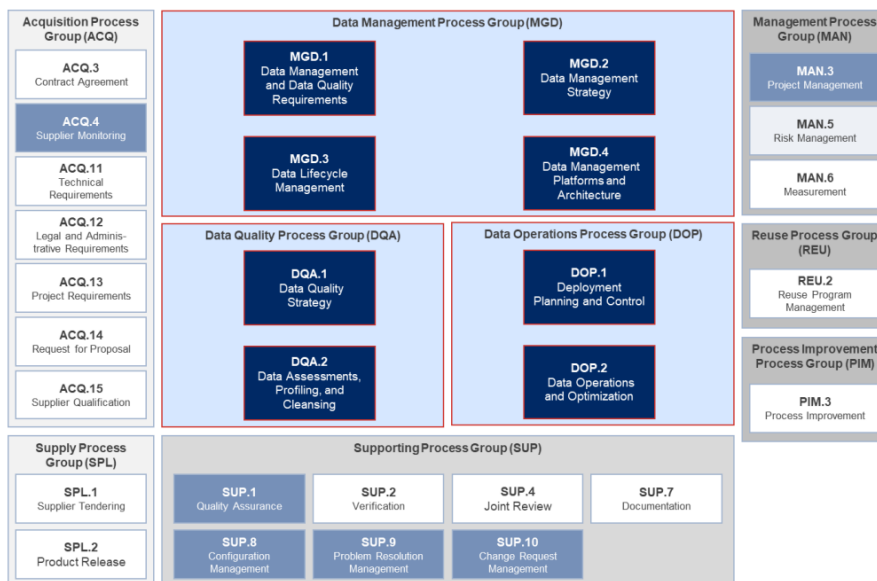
Acquisition Process Group (ACQ)

ACQ.3
Contract Agreement

ACQ.4
Supplier Monitoring

ACQ.11
Technical Requirements

ACQ.12
Legal and Administrative Requirements

ACQ.13
Project Requirements

ACQ.14
Request for Proposal

ACQ.15
Supplier Qualification

Data Management Process Group (MGD)

MGD.1
Data Management and Data Quality Requirements

MGD.2
Data Management Strategy

MGD.3
Data Lifecycle Management

MGD.4
Data Management Platforms and Architecture

Data Quality Process Group (DQA)

DQA.1
Data Quality Strategy

DQA.2
Data Assessments, Profiling, and Cleansing

Data Operations Process Group (DOP)

DOP.1
Deployment Planning and Control

DOP.2
Data Operations and Optimization

Management Process Group (MAN)

MAN.3
Project Management

MAN.5
Risk Management

MAN.6
Measurement

Reuse Process Group (REU)

REU.2
Reuse Program Management

Process Improvement Process Group (PIM)

PIM.3
Process Improvement

Supply Process Group (SPL)

SPL.1
Supplier Tendering

SPL.2
Product Release

Supporting Process Group (SUP)

SUP.1
Quality Assurance

SUP.2
Verification

SUP.4
Joint Review

SUP.7
Documentation

SUP.8
Configuration Management

SUP.9
Problem Resolution Management

SUP.10
Change Request Management